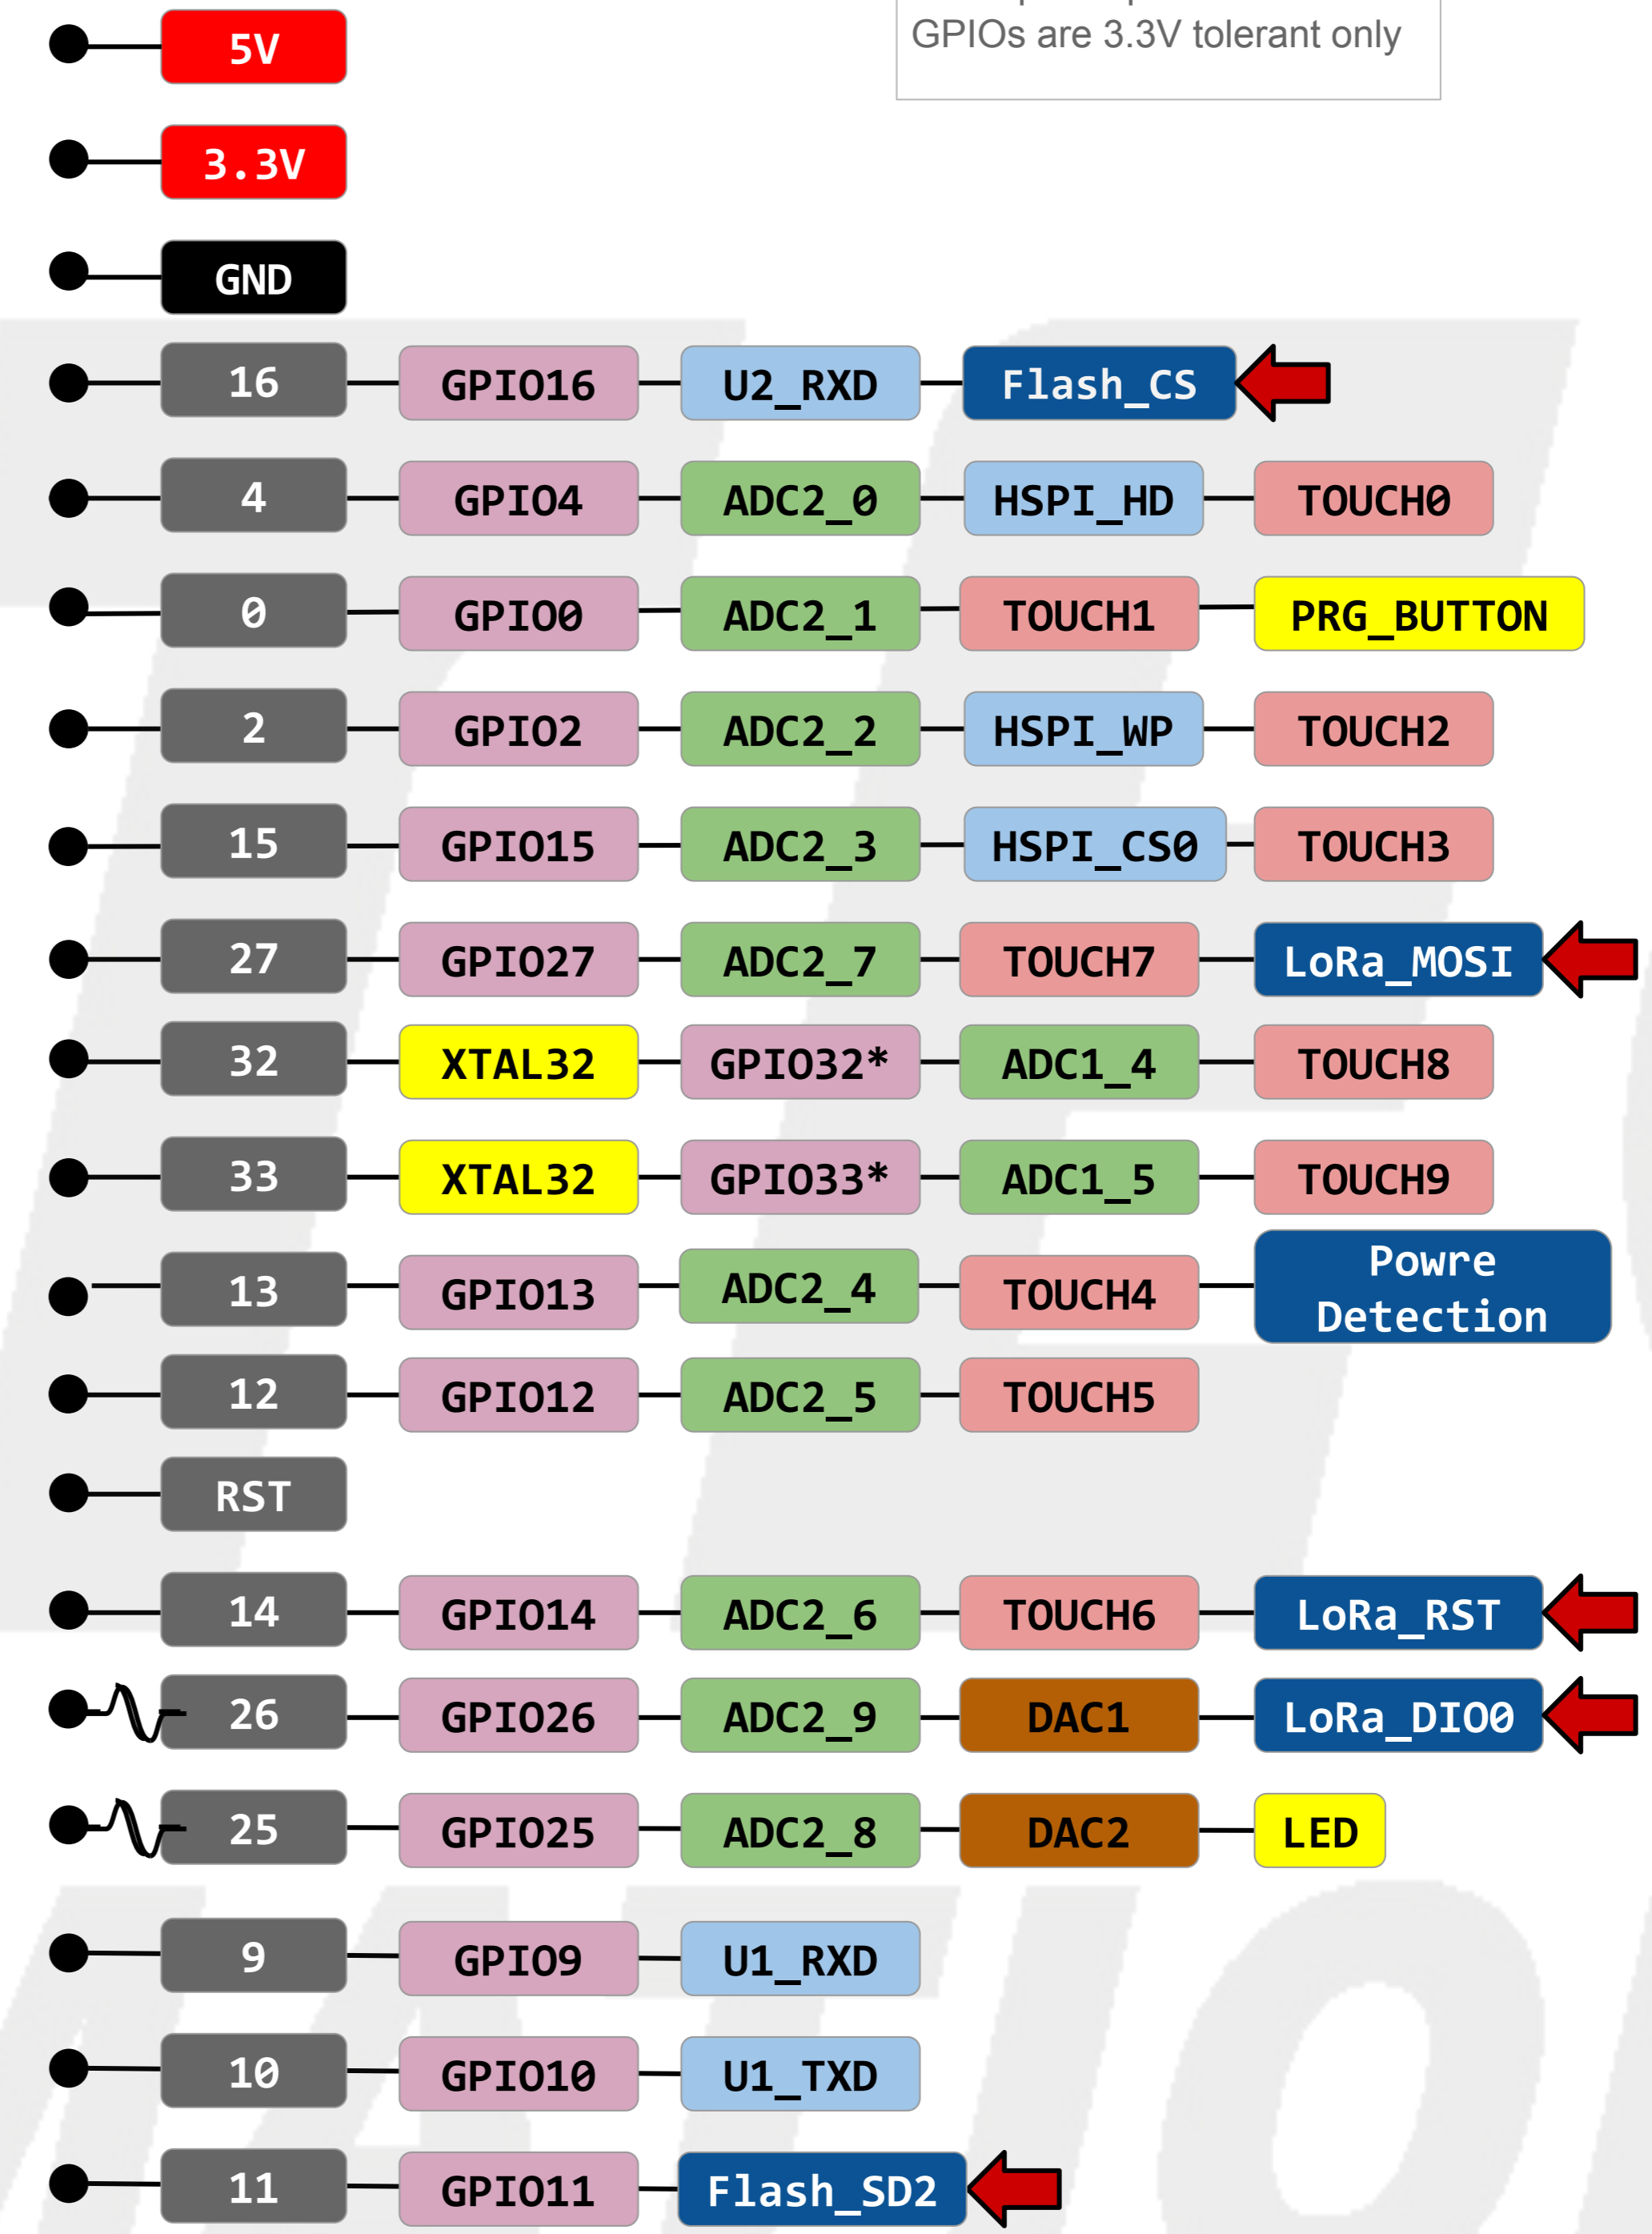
GPIOs are 3.3V tolerant only

5V

3.3V

GND

16 GPIO16 U2_RXD Flash_CS

4 GPIO4 ADC2_0 HSPI_HD TOUCH0

0 GPIO0 ADC2_1 TOUCH1 PRG_BUTTON

2 GPIO2 ADC2_2 HSPI_WP TOUCH2

15 GPIO15 ADC2_3 HSPI_CS0 TOUCH3

27 GPIO27 ADC2_7 TOUCH7 LoRa_MOSI

32 XTAL32 GPIO32* ADC1_4 TOUCH8

33 XTAL32 GPIO33* ADC1_5 TOUCH9

13 GPIO13 ADC2_4 TOUCH4 Powre Detection

12 GPIO12 ADC2_5 TOUCH5

RST

14 GPIO14 ADC2_6 TOUCH6 LoRa_RST

26 GPIO26 ADC2_9 DAC1 LoRa_DIO0

25 GPIO25 ADC2_8 DAC2 LED

9 GPIO9 U1_RXD

10 GPIO10 U1_TXD

11 GPIO11 Flash_SD2